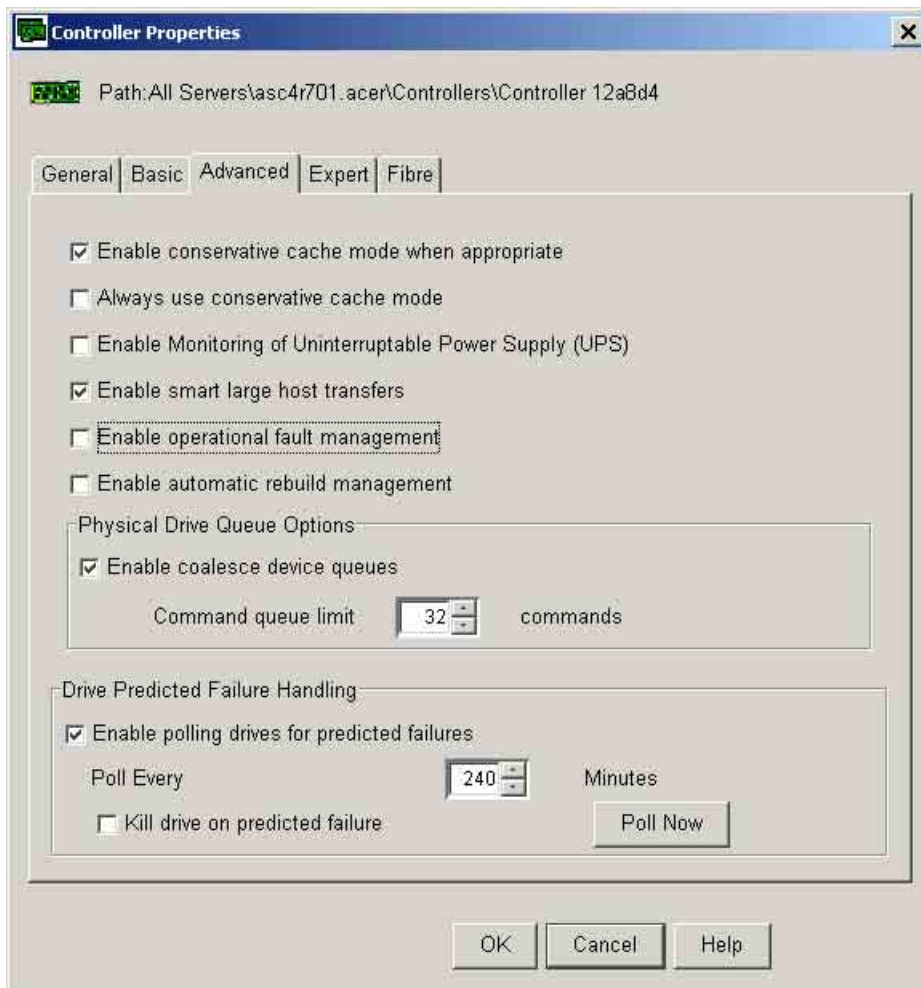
Controller Properties

×

Path:All Servers\asc4r701.acer\Controllers\Controller 12a8d4

General | Basic | Advanced | Expert | Fibre

☑ Enable conservative cache mode when appropriate

☐ Always use conservative cache mode

☐ Enable Monitoring of Uninterruptable Power Supply (UPS)

☑ Enable smart large host transfers

☐ Enable operational fault management

☐ Enable automatic rebuild management

Physical Drive Queue Options

☑ Enable coalesce device queues

Command queue limit 32 commands

Drive Predicted Failure Handling

☑ Enable polling drives for predicted failures

Poll Every 240 Minutes

☐ Kill drive on predicted failure

Poll Now

OK Cancel Help